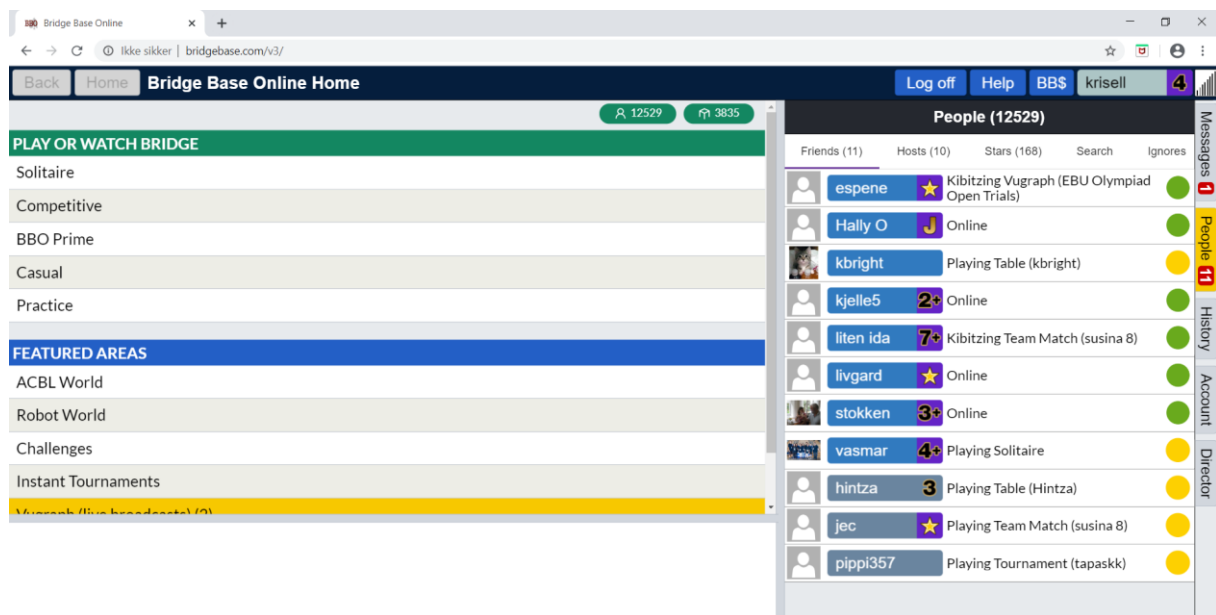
Bridge Base Online ×
+
Ikke sikker | bridgebase.com/v3/

Back Home Bridge Base Online Home
Log off Help BB$ krisell 4

12529 3835

PLAY OR WATCH BRIDGE
Solitaire
Competitive
BBO Prime
Casual
Practice

FEATURED AREAS
ACBL World
Robot World
Challenges
Instant Tournaments
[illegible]

People (12529)
Friends (11) Hosts (10) Stars (168) Search Ignores

espene ★ Kibitzing Vugraph (EBU Olympiad Open Trials)
Hally O J Online
kbright Playing Table (kbright)
kjelle5 2+ Online
liten ida 7+ Kibitzing Team Match (susina 8)
livgard ★ Online
stokken 3+ Online
vasmar 4+ Playing Solitaire
hintza 3 Playing Table (Hintza)
jec ★ Playing Team Match (susina 8)
pippi357 Playing Tournament (tapaskk)

Messages 1
People 11
History
Account
Director